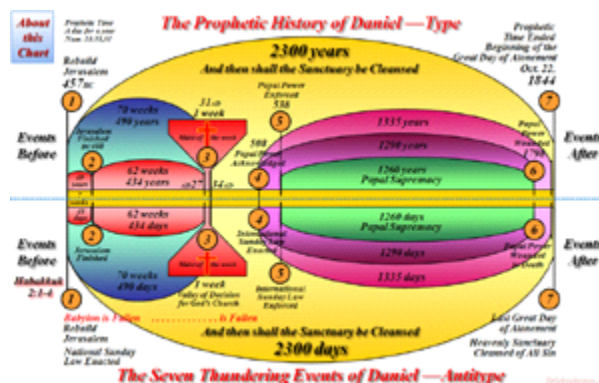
About this Chart

Prophetic Time A day for a year Num. 14:33,34

The Prophetic History of Daniel —Type

Prophetic Time Ended Beginning of the Great Day of Atonement Oct. 22, 1844

2300 years

And then shall the Sanctuary be Cleansed

Rebuild Jerusalem 457 BC

1

70 weeks 490 years

31AD 1 week

Papal Power Entrenched 538

5

7

1844

Events Before

Jerusalem Finished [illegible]

2

62 weeks 434 years

3

508 Papal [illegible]

4

1335 years

1290 years

1260 years Papal Supremacy

Papal Power Wounded 1798

6

Events After

27AD

34AD

62 weeks 434 days

1260 days Papal Supremacy

Events Before

Jerusalem Finished

2

3

4

International Sunday Law Enacted

1290 days

Papal Power Wounded to Death

6

Events After

Habakkuk 2:1-4

1

70 weeks 490 days

1 week Valley of Decision for God's Church

5

International Sunday Law Enforced

1335 days

7

Babylon is Fallen ............ is Fallen

And then shall the Sanctuary be Cleansed

Last Great Day of Atonement

Rebuild Jerusalem

National Sunday Law Enacted

2300 days

Heavenly Sanctuary Cleansed of All Sin

The Seven Thundering Events of Daniel —Antitype